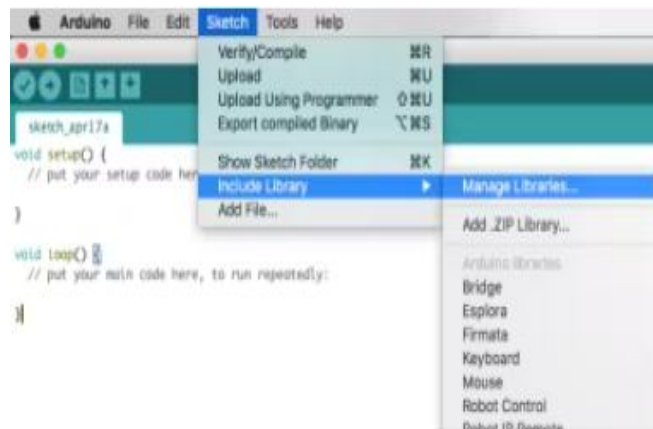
Arduino File Edit Sketch Tools Help

sketch_apr17a

void setup() {
// put your setup code her

}

void loop() {
// put your main code here, to run repeatedly:

}

Verify/Compile ⌘R
Upload ⌘U
Upload Using Programmer ⇧⌘U
Export compiled Binary ⌥⌘S

Show Sketch Folder ⌘K
Include Library
Add File...

Manage Libraries...

Add .ZIP Library...

Arduino libraries
Bridge
Esplora
Firmata
Keyboard
Mouse
Robot Control
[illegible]